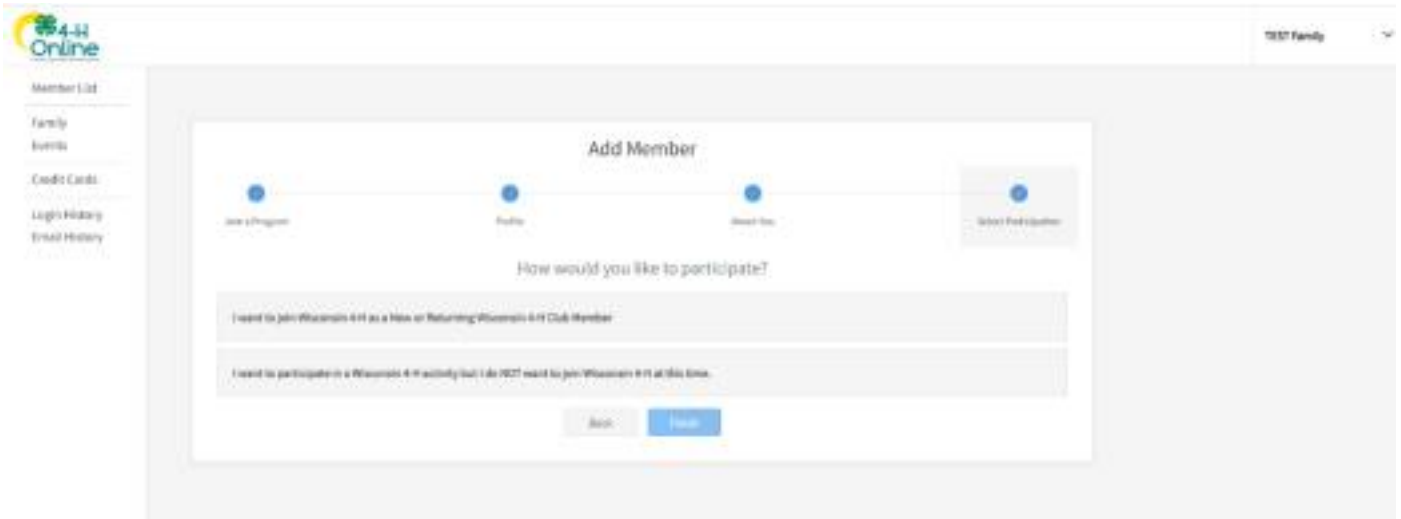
4-H Online

TEST Family

Member List

Family
Events

Credit Cards

Login History
Email History

Add Member

Join a Program

Profile

About You

Select Participation

How would you like to participate?

I want to join Wisconsin 4-H as a New or Returning Wisconsin 4-H Club Member

I want to participate in a Wisconsin 4-H activity but I do NOT want to join Wisconsin 4-H at this time.

Back

Finish